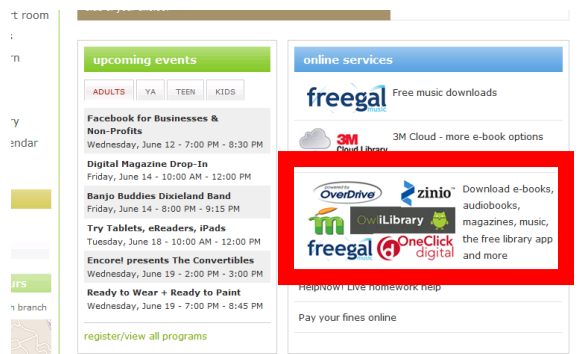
rt room
s
rn
ry
endar
n branch

upcoming events

ADULTS | YA | TEEN | KIDS

Facebook for Businesses & Non-Profits
Wednesday, June 12 - 7:00 PM - 8:30 PM

Digital Magazine Drop-In
Friday, June 14 - 10:00 AM - 12:00 PM

Banjo Buddies Dixieland Band
Friday, June 14 - 8:00 PM - 9:15 PM

Try Tablets, eReaders, iPads
Tuesday, June 18 - 10:00 AM - 12:00 PM

Encore! presents The Convertibles
Wednesday, June 19 - 2:00 PM - 3:00 PM

Ready to Wear + Ready to Paint
Wednesday, June 19 - 7:00 PM - 8:45 PM

register/view all programs

online services

freegal music
Free music downloads

3M Cloud Library
3M Cloud - more e-book options

powered by OverDrive
zinio
OwliLibrary
freegal books
OneClick digital
Download e-books, audiobooks, magazines, music, the free library app and more

HelpNow! Live homework help

Pay your fines online